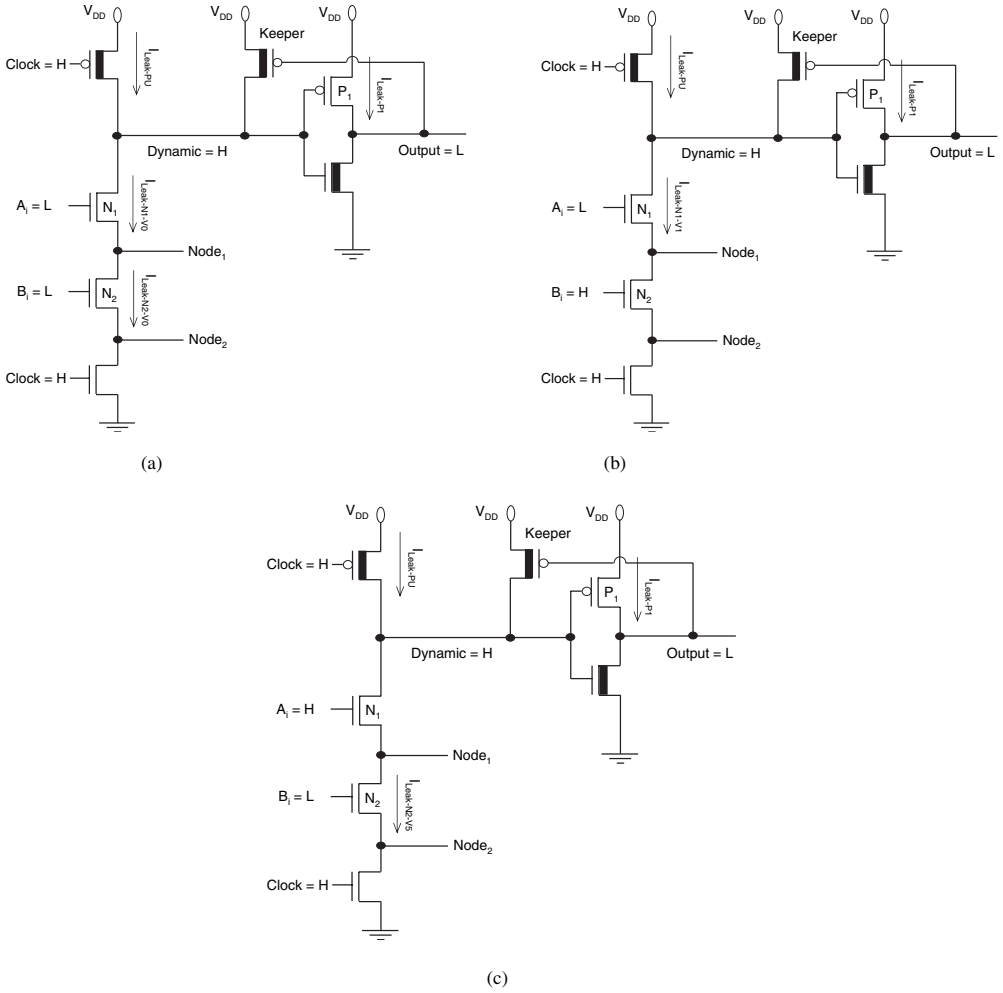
$V_{DD}$
$V_{DD}$
$V_{DD}$
Keeper
Clock = H
$I_{Leak\text{-}PU}$
$P_1$
$I_{Leak\text{-}P1}$
Dynamic = H
Output = L
$A_i$ = L
$N_1$
$I_{Leak\text{-}N1\text{-}V0}$
$Node_1$
$B_i$ = L
$N_2$
$I_{Leak\text{-}N2\text{-}V0}$
$Node_2$
Clock = H
(a)

$V_{DD}$
$V_{DD}$
$V_{DD}$
Keeper
Clock = H
$I_{Leak\text{-}PU}$
$P_1$
$I_{Leak\text{-}P1}$
Dynamic = H
Output = L
$A_i$ = L
$N_1$
$I_{Leak\text{-}N1\text{-}V1}$
$Node_1$
$B_i$ = H
$N_2$
$Node_2$
Clock = H
(b)

$V_{DD}$
$V_{DD}$
$V_{DD}$
Keeper
Clock = H
$I_{Leak\text{-}PU}$
$P_1$
$I_{Leak\text{-}P1}$
Dynamic = H
Output = L
$A_i$ = H
$N_1$
$Node_1$
$B_i$ = L
$N_2$
$I_{Leak\text{-}N2\text{-}V5}$
$Node_2$
Clock = H
(c)